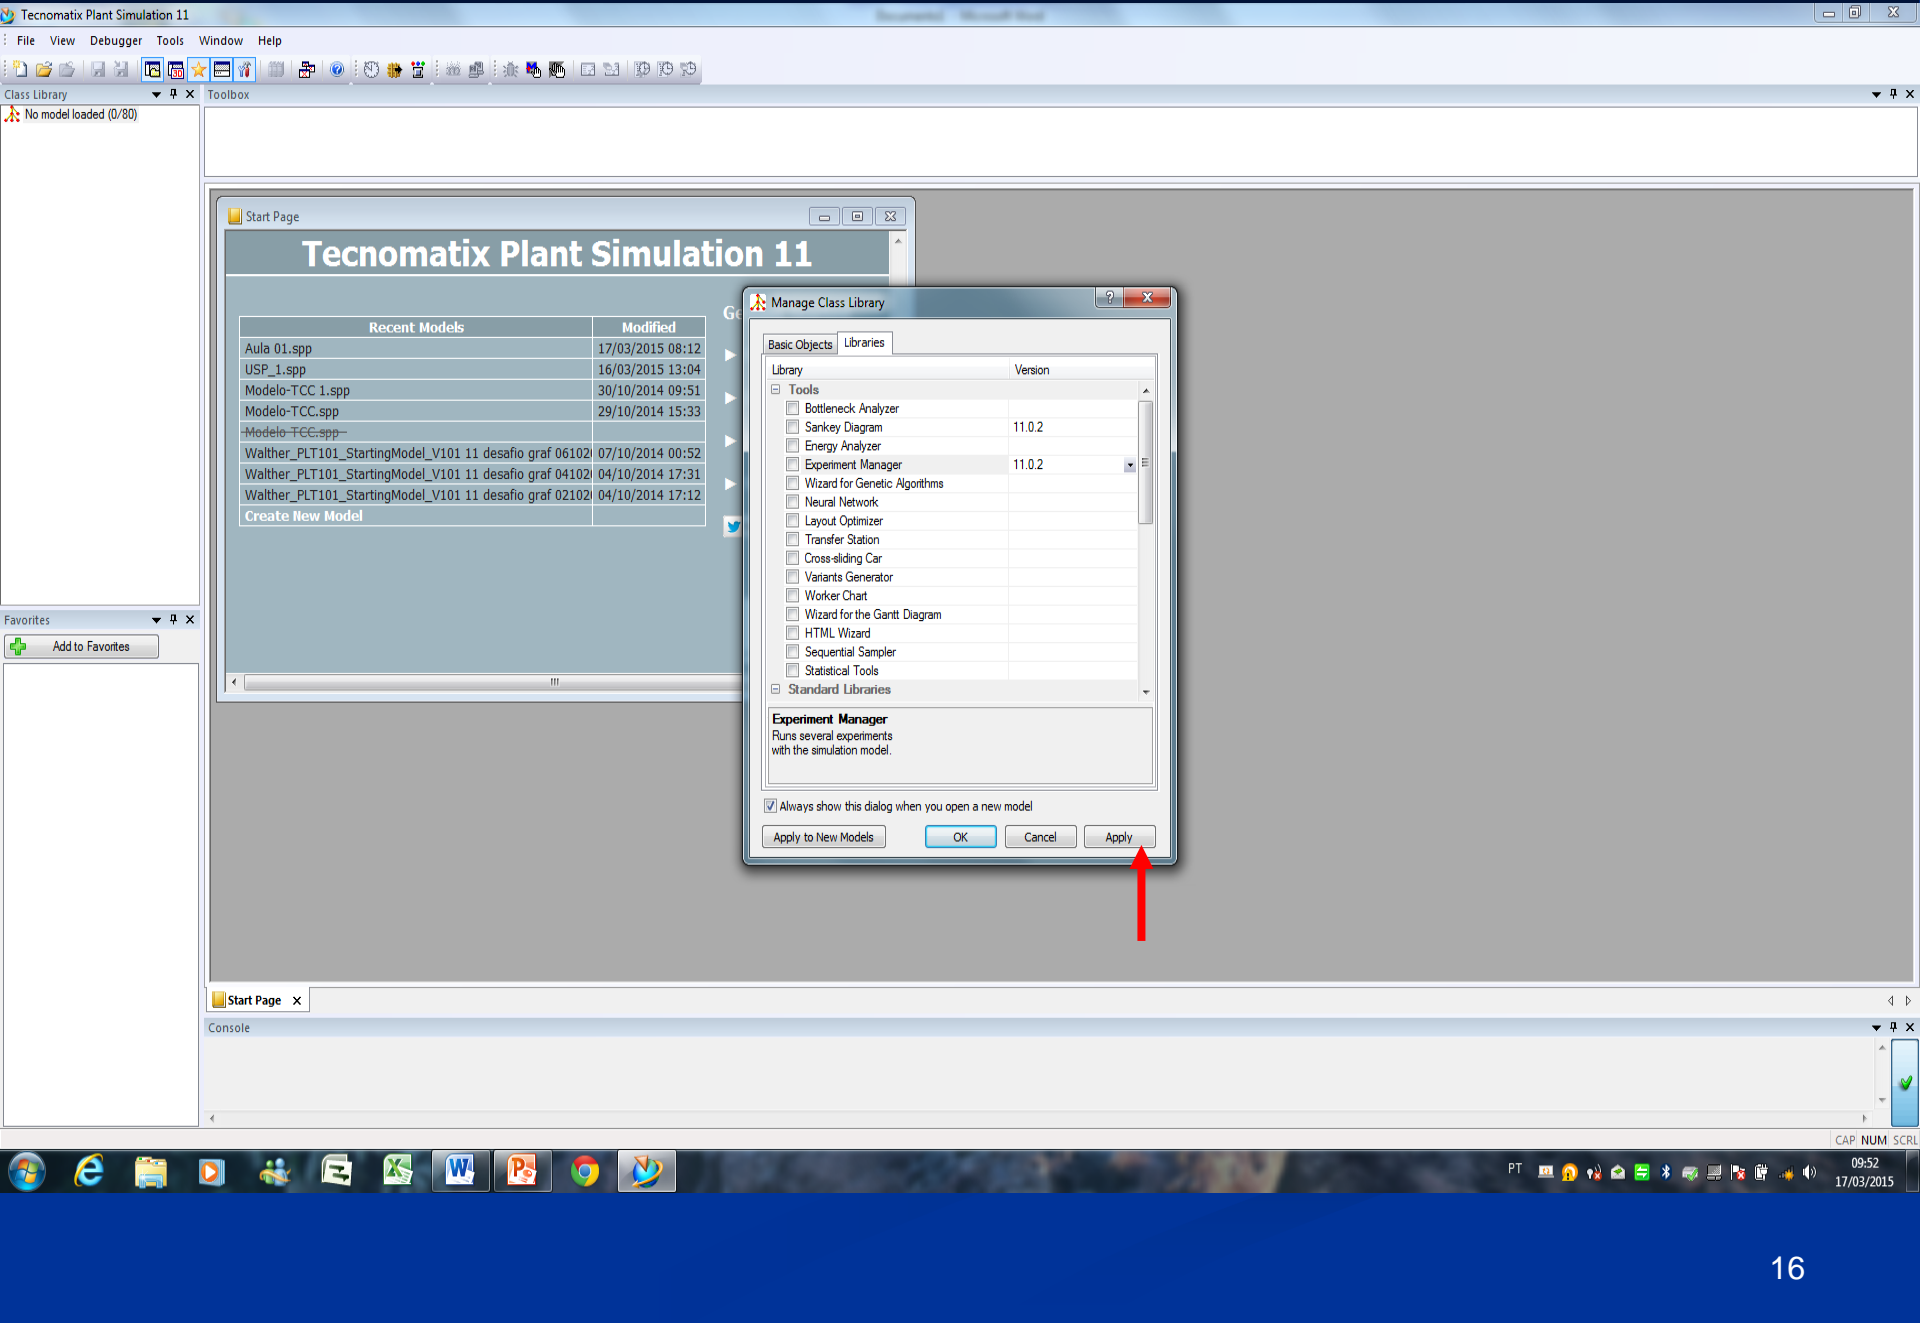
Tecnomatix Plant Simulation 11

File View Debugger Tools Window Help

Class Library
No model loaded (0/80)

Toolbox

Favorites
Add to Favorites

Start Page

Tecnomatix Plant Simulation 11

| Recent Models | Modified |
|---|---|
| Aula 01.spp | 17/03/2015 08:12 |
| USP_1.spp | 16/03/2015 13:04 |
| Modelo-TCC 1.spp | 30/10/2014 09:51 |
| Modelo-TCC.spp | 29/10/2014 15:33 |
| Modelo-TCC.spp | |
| Walther_PLT101_StartingModel_V101 11 desafio graf 06102 | 07/10/2014 00:52 |
| Walther_PLT101_StartingModel_V101 11 desafio graf 04102 | 04/10/2014 17:31 |
| Walther_PLT101_StartingModel_V101 11 desafio graf 02102 | 04/10/2014 17:12 |
| Create New Model | |

Ge

Manage Class Library

Basic Objects Libraries

| Library | Version |
|---|---|
| Tools | |
| Bottleneck Analyzer | |
| Sankey Diagram | 11.0.2 |
| Energy Analyzer | |
| Experiment Manager | 11.0.2 |
| Wizard for Genetic Algorithms | |
| Neural Network | |
| Layout Optimizer | |
| Transfer Station | |
| Cross-sliding Car | |
| Variants Generator | |
| Worker Chart | |
| Wizard for the Gantt Diagram | |
| HTML Wizard | |
| Sequential Sampler | |
| Statistical Tools | |
| Standard Libraries | |

Experiment Manager
Runs several experiments with the simulation model.

Always show this dialog when you open a new model

Apply to New Models OK Cancel Apply

Start Page

Console

CAP NUM SCRL

PT 09:52 17/03/2015

16